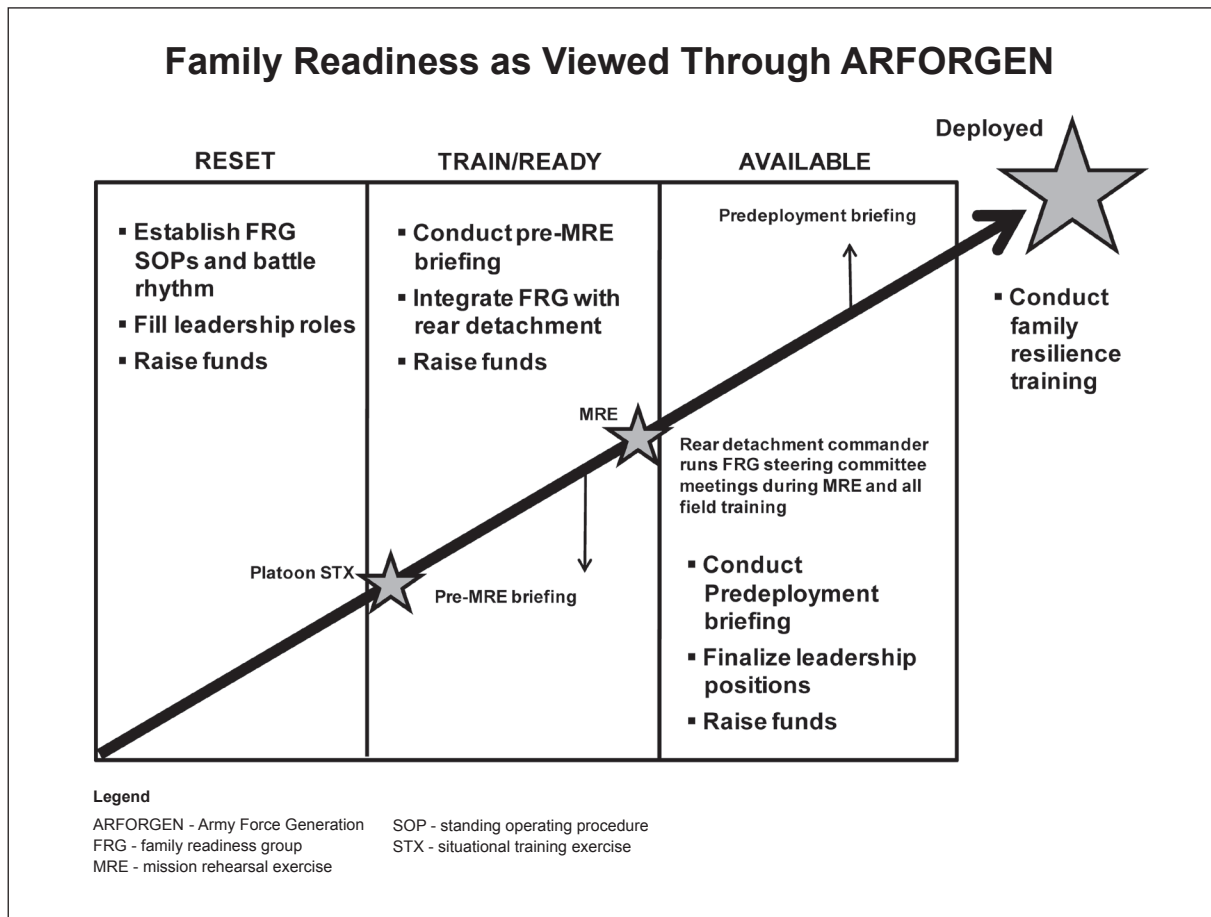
Family Readiness as Viewed Through ARFORGEN

RESET

TRAIN/READY

AVAILABLE

Deployed

▪ Establish FRG SOPs and battle rhythm
▪ Fill leadership roles
▪ Raise funds

▪ Conduct pre-MRE briefing
▪ Integrate FRG with rear detachment
▪ Raise funds

Predeployment briefing

▪ Conduct family resilience training

MRE

Rear detachment commander runs FRG steering committee meetings during MRE and all field training

Platoon STX

Pre-MRE briefing

▪ Conduct Predeployment briefing
▪ Finalize leadership positions
▪ Raise funds

Legend

ARFORGEN - Army Force Generation
FRG - family readiness group
MRE - mission rehearsal exercise

SOP - standing operating procedure
STX - situational training exercise